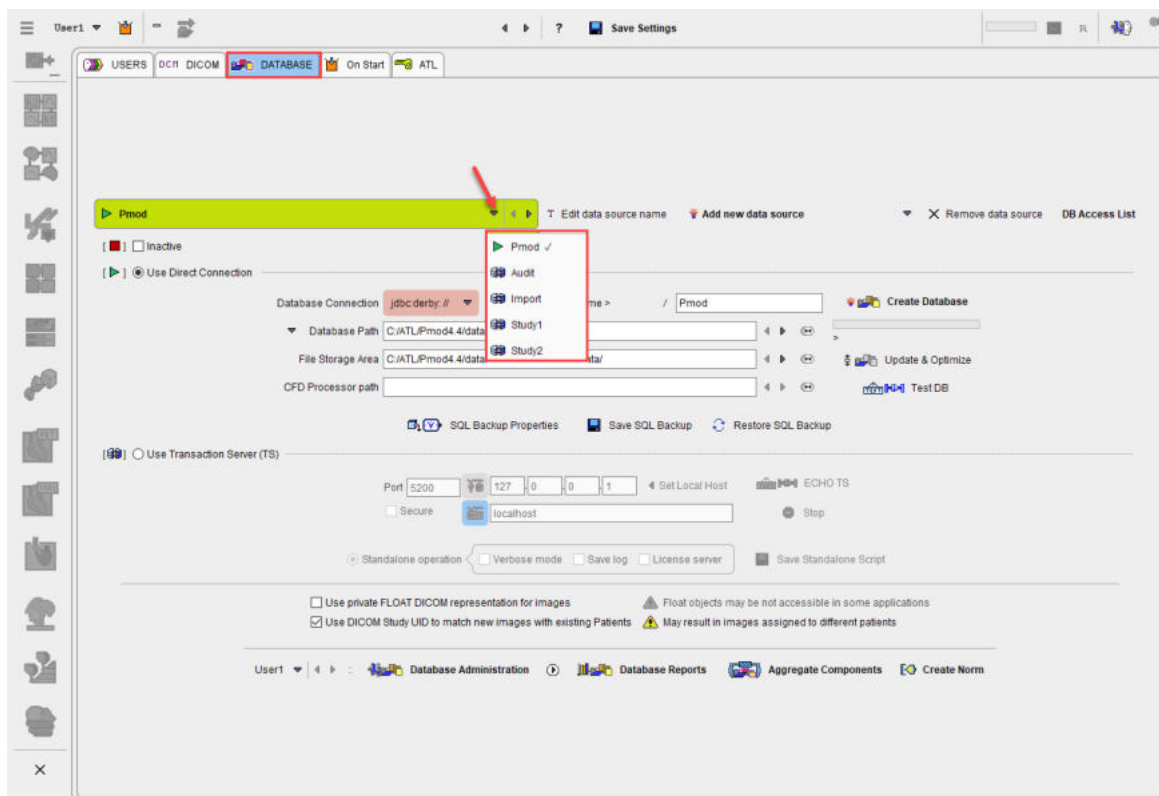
User1 ▾
? Save Settings
R

USERS DCM DICOM DATABASE On Start ATL

Pmod
T Edit data source name Add new data source X Remove data source DB Access List

[ ] Inactive
[ ] Use Direct Connection

Pmod ✓
Audit
Import
Study1
Study2

Database Connection jdbc:derby: // me > / Pmod Create Database
Database Path C:/ATL/Pmod4.4/data
File Storage Area C:/ATL/Pmod4.4/data ta/ Update & Optimize
CFD Processor path Test DB

SQL Backup Properties Save SQL Backup Restore SQL Backup

[ ] Use Transaction Server (TS)

Port 5200 127 0 0 1 Set Local Host ECHO TS
Secure localhost Stop

Standalone operation Verbose mode Save log License server Save Standalone Script

Use private FLOAT DICOM representation for images Float objects may be not accessible in some applications
Use DICOM Study UID to match new images with existing Patients May result in images assigned to different patients

User1 ▾ Database Administration Database Reports Aggregate Components Create Norm

×